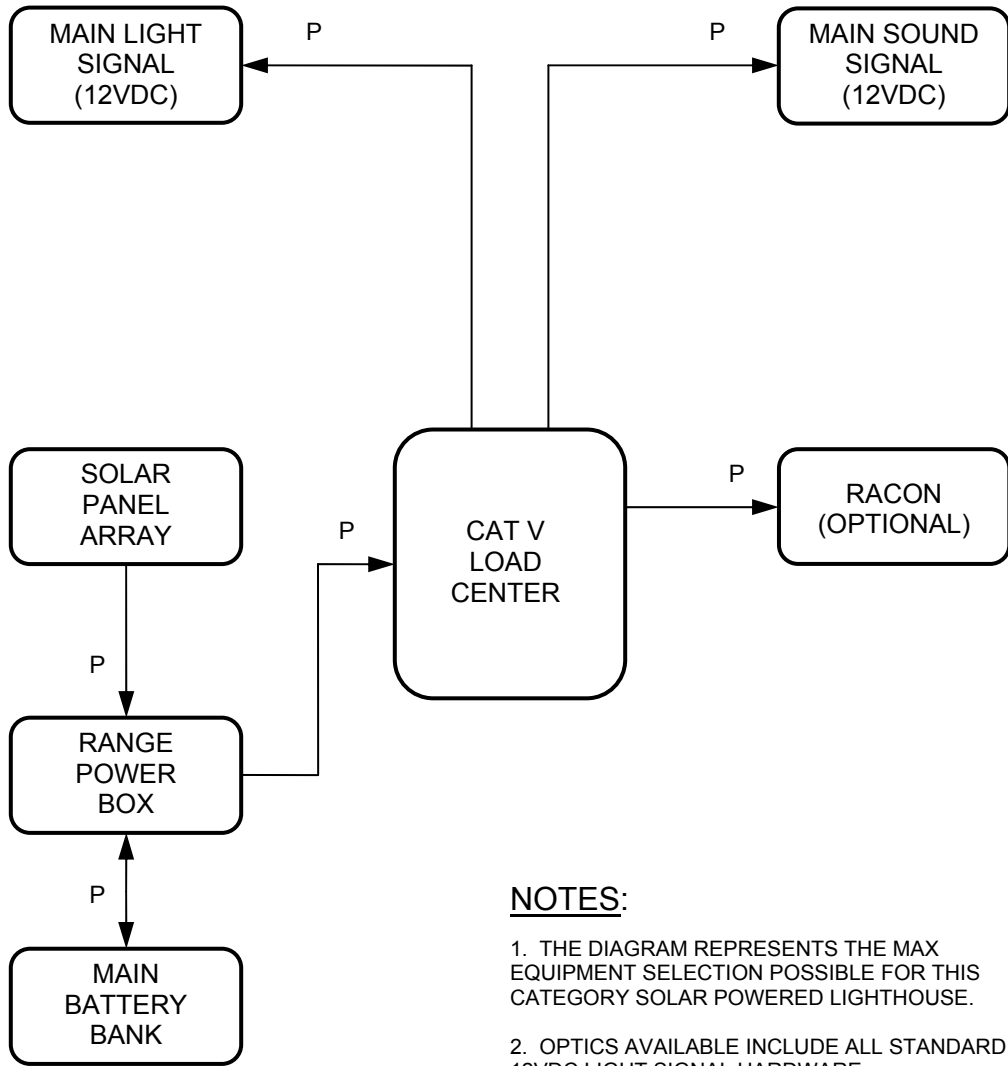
MAIN LIGHT SIGNAL (12VDC)

P

P

MAIN SOUND SIGNAL (12VDC)

SOLAR PANEL ARRAY

P

CAT V LOAD CENTER

P

RACON (OPTIONAL)

P

RANGE POWER BOX

P

MAIN BATTERY BANK

NOTES:

1. THE DIAGRAM REPRESENTS THE MAX EQUIPMENT SELECTION POSSIBLE FOR THIS CATEGORY SOLAR POWERED LIGHTHOUSE.

2. OPTICS AVAILABLE INCLUDE ALL STANDARD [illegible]